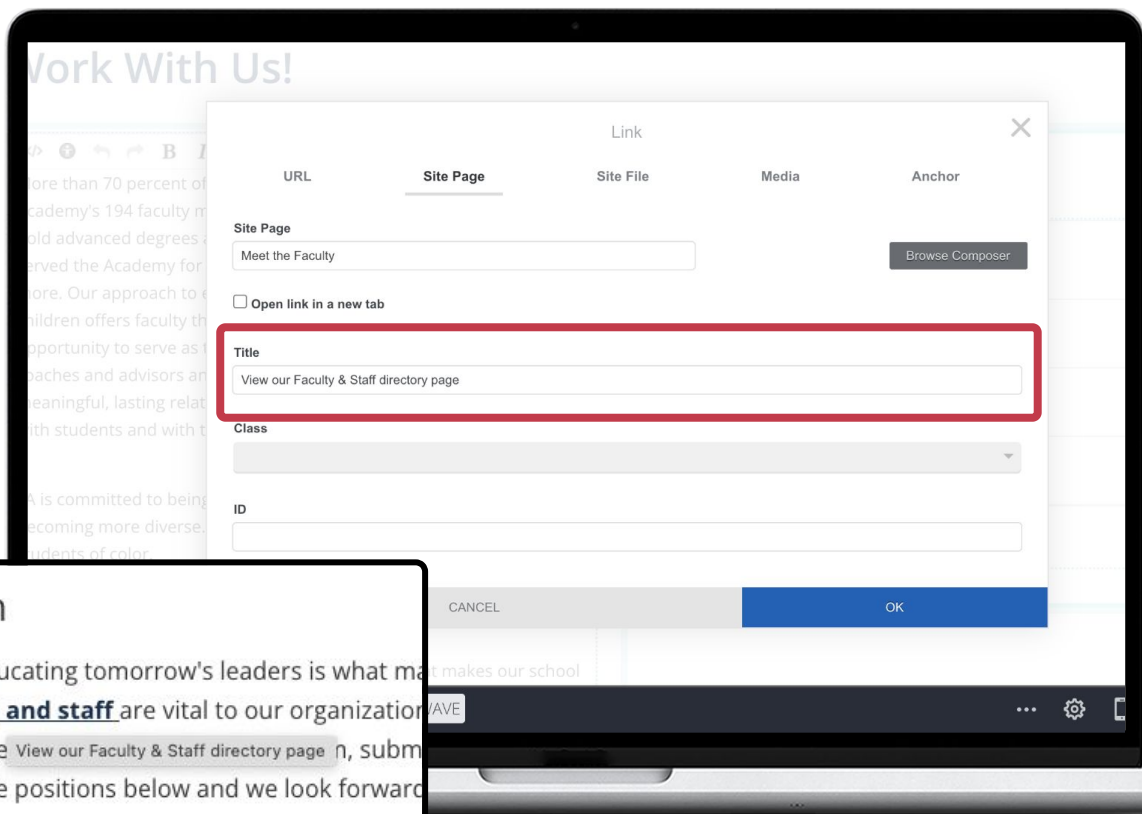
Work With Us!

More than 70 percent of Academy's 194 faculty m hold advanced degrees a served the Academy for more. Our approach to e children offers faculty th opportunity to serve as t coaches and advisors an meaningful, lasting relat with students and with t

A is committed to being becoming more diverse. students of color.

Link

URL | Site Page | Site File | Media | Anchor

Site Page
Meet the Faculty
Browse Composer

Open link in a new tab

Title
View our Faculty & Staff directory page

Class

ID

CANCEL
OK

t makes our school

AVE

n

ucating tomorrow's leaders is what ma
and staff are vital to our organizatio
e View our Faculty & Staff directory page n, subm
e positions below and we look forward